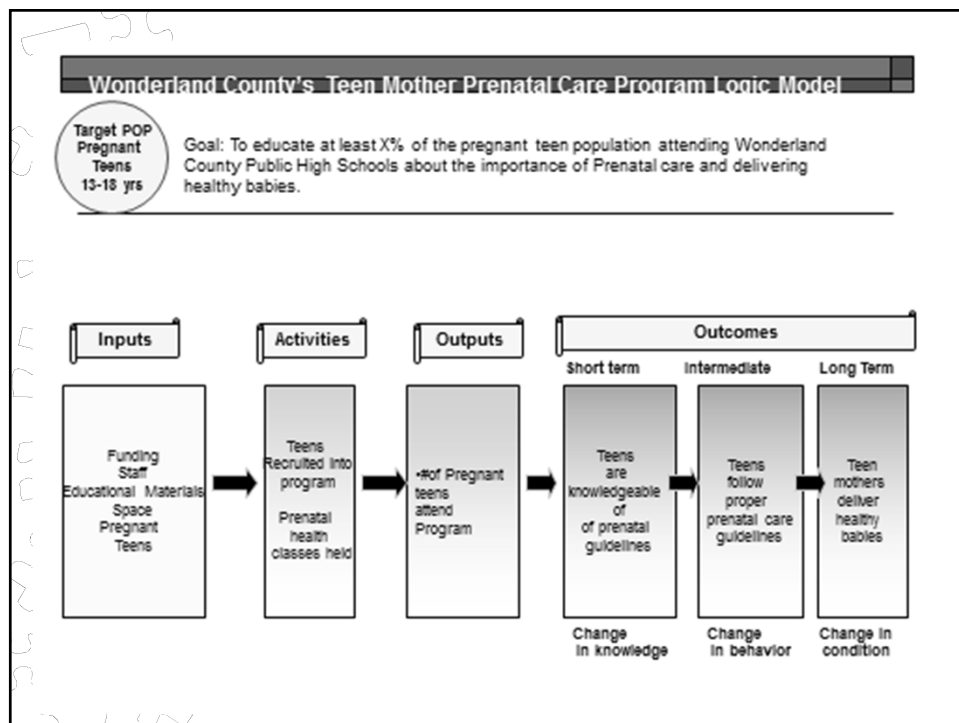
Wonderland County's Teen Mother Prenatal Care Program Logic Model

Target POP Pregnant Teens 13-18 yrs

Goal: To educate at least X% of the pregnant teen population attending Wonderland County Public High Schools about the importance of Prenatal care and delivering healthy babies.

Inputs

Activities

Outputs

Outcomes

Short term

Intermediate

Long Term

Funding
Staff
Educational Materials
Space
Pregnant Teens

Teens Recruited into program

Prenatal health classes held

•#of Pregnant teens attend Program

Teens are knowledgeable of of prenatal guidelines

Teens follow proper prenatal care guidelines

Teen mothers deliver healthy babies

Change in knowledge

Change in behavior

Change in condition